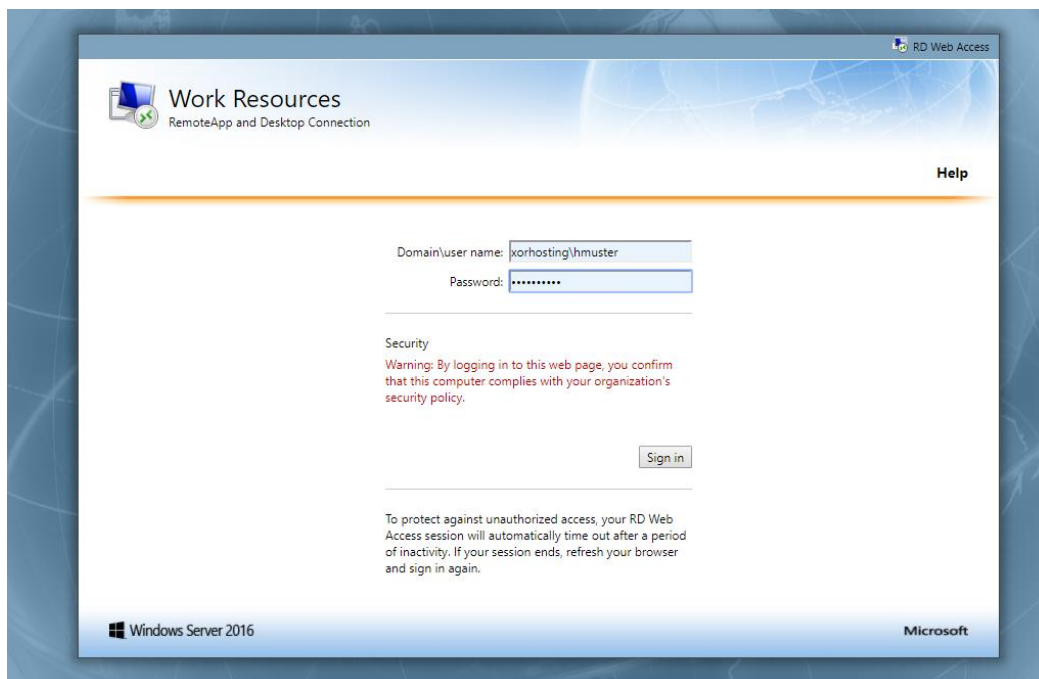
RD Web Access

Work Resources
RemoteApp and Desktop Connection

Help

Domain\user name: xorhosting\hmuster
Password: ••••••••••

Security
Warning: By logging in to this web page, you confirm that this computer complies with your organization's security policy.

Sign in

To protect against unauthorized access, your RD Web Access session will automatically time out after a period of inactivity. If your session ends, refresh your browser and sign in again.

Windows Server 2016

Microsoft